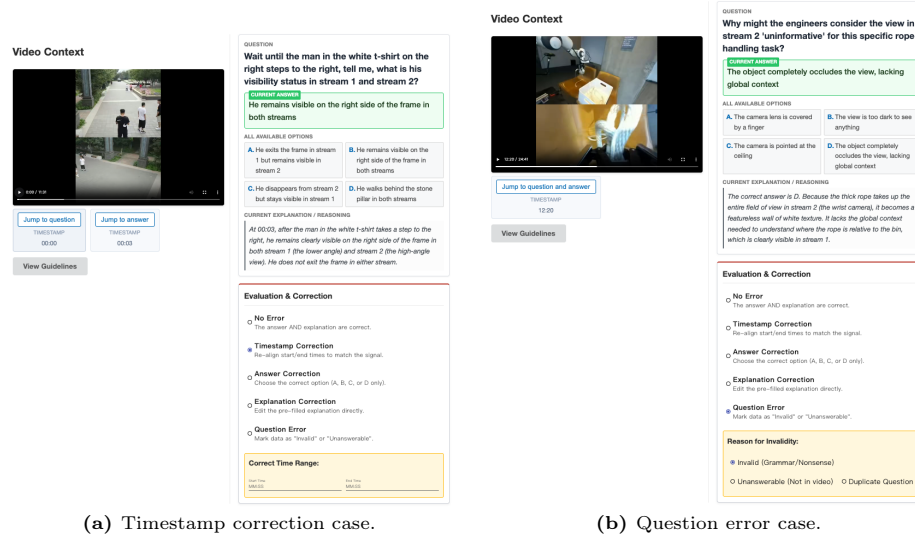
Video Context

0:00 / 11:31

Jump to question

TIMESTAMP

00:00

Jump to answer

TIMESTAMP

00:03

View Guidelines

QUESTION

Wait until the man in the white t-shirt on the right steps to the right, tell me, what is his visibility status in stream 1 and stream 2?

CURRENT ANSWER

He remains visible on the right side of the frame in both streams

ALL AVAILABLE OPTIONS

A. He exits the frame in stream 1 but remains visible in stream 2

B. He remains visible on the right side of the frame in both streams

C. He disappears from stream 2 but stays visible in stream 1

D. He walks behind the stone pillar in both streams

CURRENT EXPLANATION / REASONING

At 00:03, after the man in the white t-shirt takes a step to the right, he remains clearly visible on the right side of the frame in both stream 1 (the lower angle) and stream 2 (the high-angle view). He does not exit the frame in either stream.

Evaluation & Correction

No Error
The answer AND explanation are correct.

Timestamp Correction
Re-align start/end times to match the signal.

Answer Correction
Choose the correct option (A, B, C, or D only).

Explanation Correction
Edit the pre-filled explanation directly.

Question Error
Mark data as "Invalid" or "Unanswerable".

Correct Time Range:

Start Time
MM:SS

End Time
MM:SS

Video Context

12:20 / 24:41

Jump to question and answer

TIMESTAMP

12:20

View Guidelines

QUESTION

Why might the engineers consider the view in stream 2 'uninformative' for this specific rope handling task?

CURRENT ANSWER

The object completely occludes the view, lacking global context

ALL AVAILABLE OPTIONS

A. The camera lens is covered by a finger

B. The view is too dark to see anything

C. The camera is pointed at the ceiling

D. The object completely occludes the view, lacking global context

CURRENT EXPLANATION / REASONING

The correct answer is D. Because the thick rope takes up the entire field of view in stream 2 (the wrist camera), it becomes a featureless wall of white texture. It lacks the global context needed to understand where the rope is relative to the bin, which is clearly visible in stream 1.

Evaluation & Correction

No Error
The answer AND explanation are correct.

Timestamp Correction
Re-align start/end times to match the signal.

Answer Correction
Choose the correct option (A, B, C, or D only).

Explanation Correction
Edit the pre-filled explanation directly.

Question Error
Mark data as "Invalid" or "Unanswerable".

Reason for Invalidity:

Invalid (Grammar/Nonsense)

Unanswerable (Not in video)

Duplicate Question

(a) Timestamp correction case.

(b) Question error case.